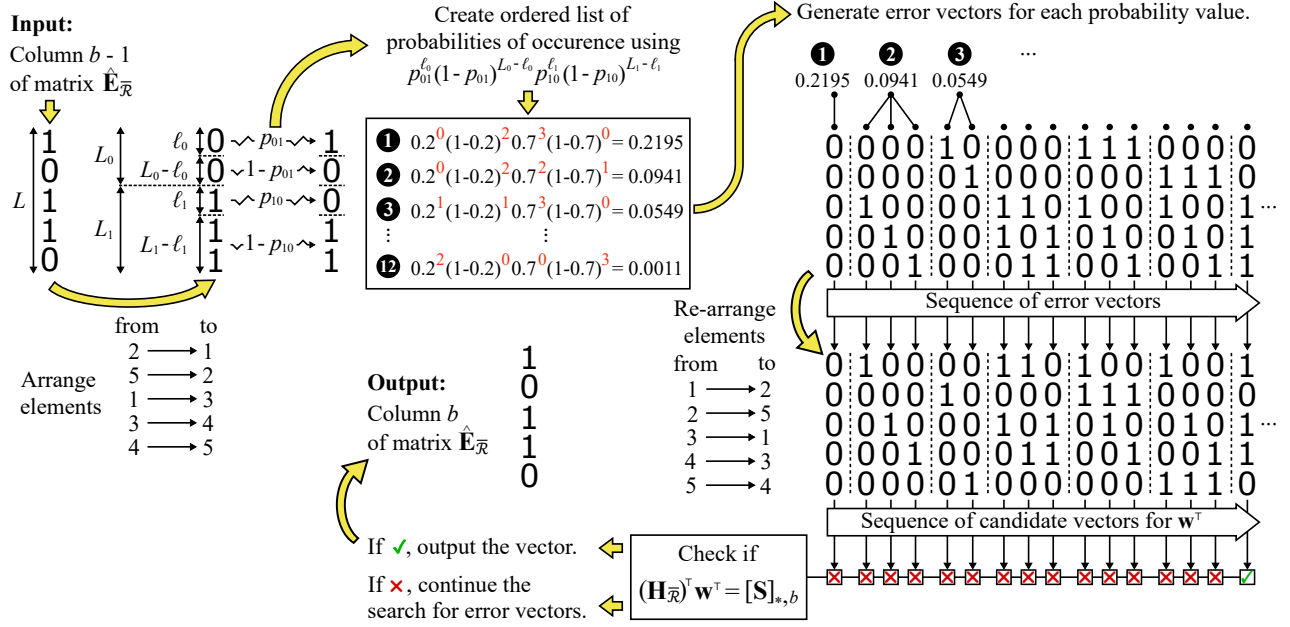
Input:
Column $b$ - 1 of matrix $\hat{\mathbf{E}}_{\overline{\mathcal{R}}}$

$L$ 1 0 1 1 0

$L_0$ $L_1$

$\ell_0$ 0 $p_{01}$ 1
$L_0 - \ell_0$ 0 1 - $p_{01}$ 0
$\ell_1$ 1 $p_{10}$ 0
$L_1 - \ell_1$ 1 1 - $p_{10}$ 1
1 1

from to
2 → 1
5 → 2
1 → 3
3 → 4
4 → 5

Arrange elements

Create ordered list of probabilities of occurence using $p_{01}^{\ell_0}(1 - p_{01})^{L_0 - \ell_0} p_{10}^{\ell_1}(1 - p_{10})^{L_1 - \ell_1}$

1 $0.2^0(1-0.2)^2 0.7^3(1-0.7)^0 = 0.2195$
2 $0.2^0(1-0.2)^2 0.7^2(1-0.7)^1 = 0.0941$
3 $0.2^1(1-0.2)^1 0.7^3(1-0.7)^0 = 0.0549$
⋮ ⋮
12 $0.2^2(1-0.2)^0 0.7^0(1-0.7)^3 = 0.0011$

Output:
Column $b$ of matrix $\hat{\mathbf{E}}_{\overline{\mathcal{R}}}$
1 0 1 1 0

Generate error vectors for each probability value.

1 0.2195 2 0.0941 3 0.0549 ...

0 0 0 0 1 0 0 0 0 1 1 1 0 0 0 0
0 0 0 0 0 1 0 0 0 0 0 0 1 1 1 0
0 1 0 0 0 0 1 1 0 1 0 0 1 0 0 1 ...
0 0 1 0 0 0 1 0 1 0 1 0 0 1 0 1
0 0 0 1 0 0 0 1 1 0 0 1 0 0 1 1

Sequence of error vectors

Re-arrange elements
from to
1 → 2
2 → 5
3 → 1
4 → 3
5 → 4

0 1 0 0 0 0 1 1 0 1 0 0 1 0 0 1
0 0 0 0 1 0 0 0 0 1 1 1 0 0 0 0
0 0 1 0 0 0 1 0 1 0 1 0 0 1 0 1 ...
0 0 0 1 0 0 0 1 1 0 0 1 0 0 1 1
0 0 0 0 0 1 0 0 0 0 0 0 1 1 1 0

Sequence of candidate vectors for $\mathbf{w}^\top$

Check if $(\mathbf{H}_{\overline{\mathcal{R}}})^\top \mathbf{w}^\top = [\mathbf{S}]_{*,b}$

If ✓, output the vector.
If ×, continue the search for error vectors.